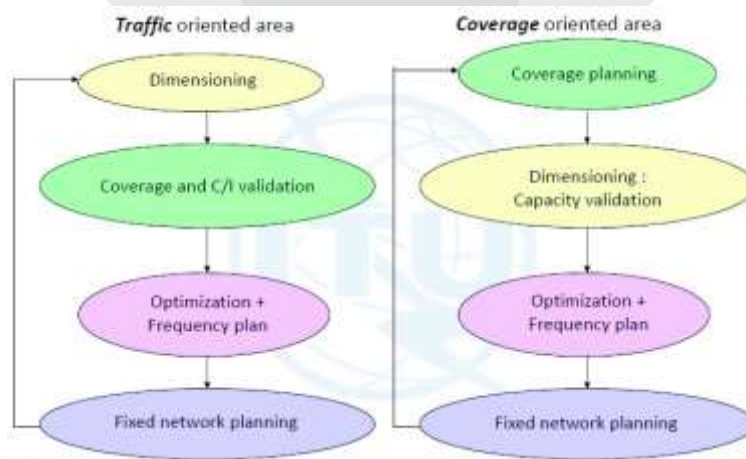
Traffic oriented area

Dimensioning

Coverage and C/I validation

Optimization + Frequency plan

Fixed network planning

Coverage oriented area

Coverage planning

Dimensioning : Capacity validation

Optimization + Frequency plan

Fixed network planning